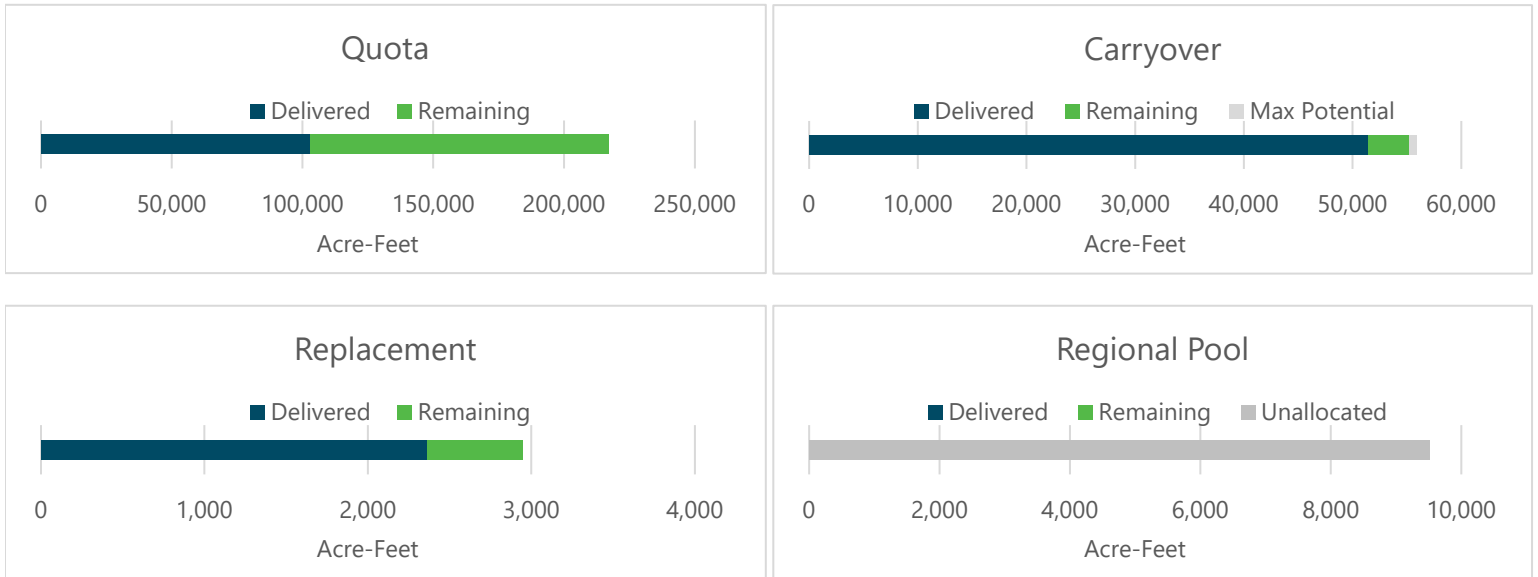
Quota

Delivered Remaining

0 50,000 100,000 150,000 200,000 250,000

Acre-Feet

Carryover

Delivered Remaining Max Potential

0 10,000 20,000 30,000 40,000 50,000 60,000

Acre-Feet

Replacement

Delivered Remaining

0 1,000 2,000 3,000 4,000

Acre-Feet

Regional Pool

Delivered Remaining Unallocated

0 2,000 4,000 6,000 8,000 10,000

Acre-Feet